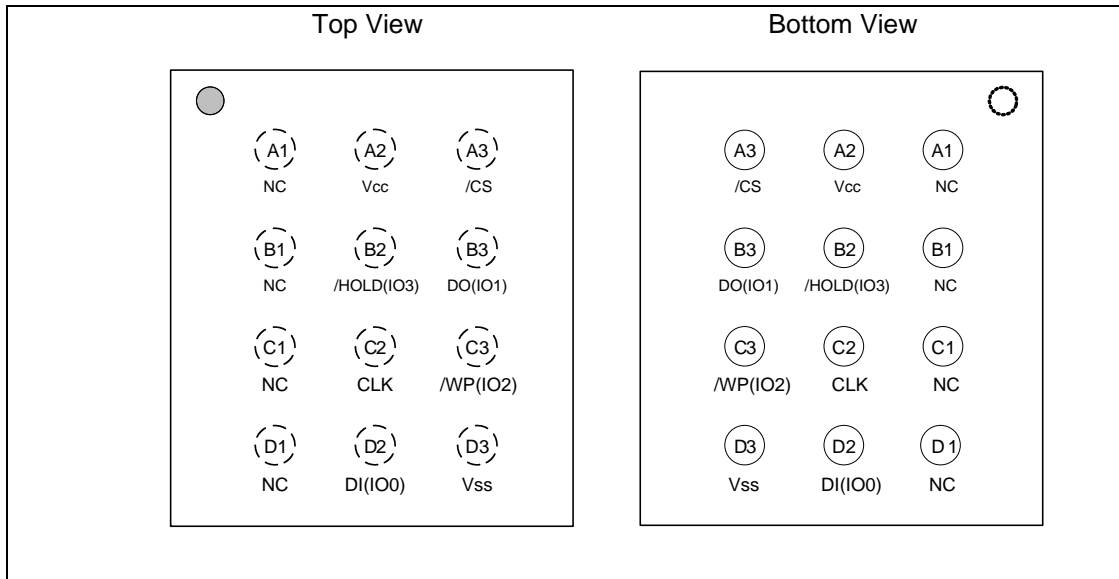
Top View

A1 NC
A2 Vcc
A3 /CS

B1 NC
B2 /HOLD(IO3)
B3 DO(IO1)

C1 NC
C2 CLK
C3 /WP(IO2)

D1 NC
D2 DI(IO0)
D3 Vss

Bottom View

A3 /CS
A2 Vcc
A1 NC

B3 DO(IO1)
B2 /HOLD(IO3)
B1 NC

C3 /WP(IO2)
C2 CLK
C1 NC

D3 Vss
D2 DI(IO0)
D 1 NC